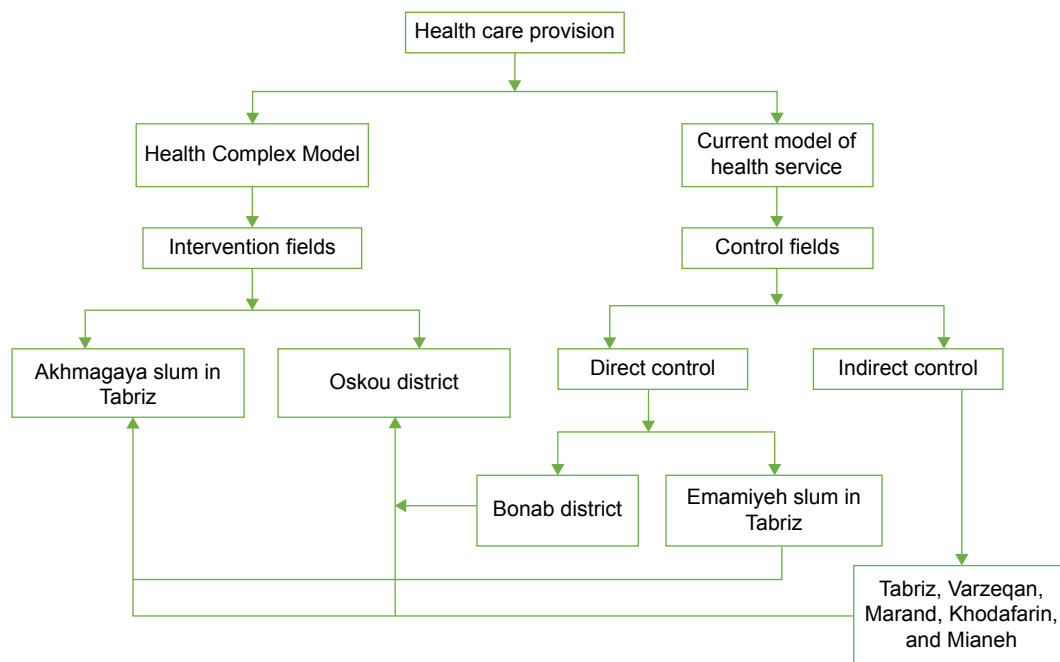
Health care provision

Health Complex Model

Current model of health service

Intervention fields

Control fields

Akhmagaya slum in Tabriz

Oskou district

Direct control

Indirect control

Bonab district

Emamiyeh slum in Tabriz

Tabriz, Varzeqan, Marand, Khodafarin, and Mianeh